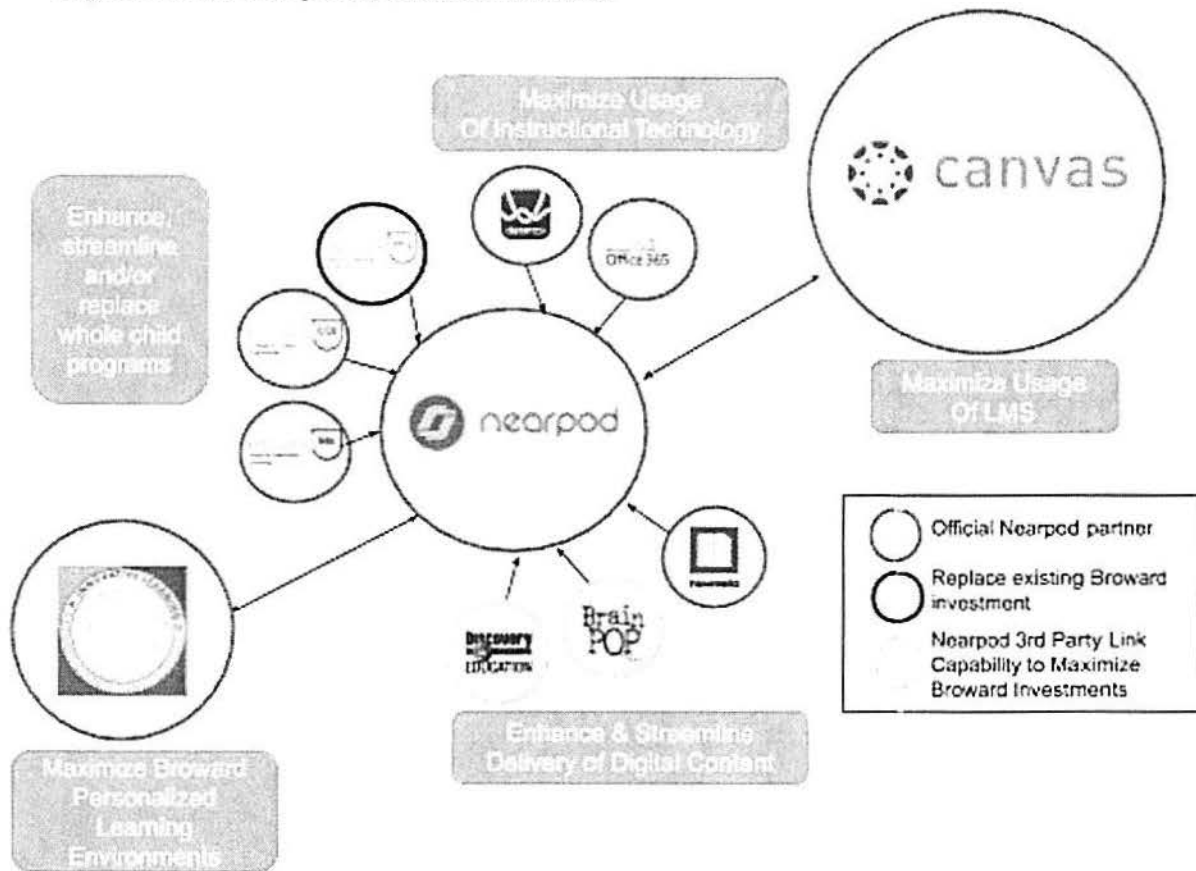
Maximize Usage Of Instructional Technology

canvas

Enhance, streamline and/or replace whole child programs

Office 365

nearpod

Maximize Usage Of LMS

Official Nearpod partner

Replace existing Broward investment

Nearpod 3rd Party Link Capability to Maximize Broward Investments

Discovery EDUCATION

Brain POP

Enhance & Streamline Delivery of Digital Content

Maximize Broward Personalized Learning Environments